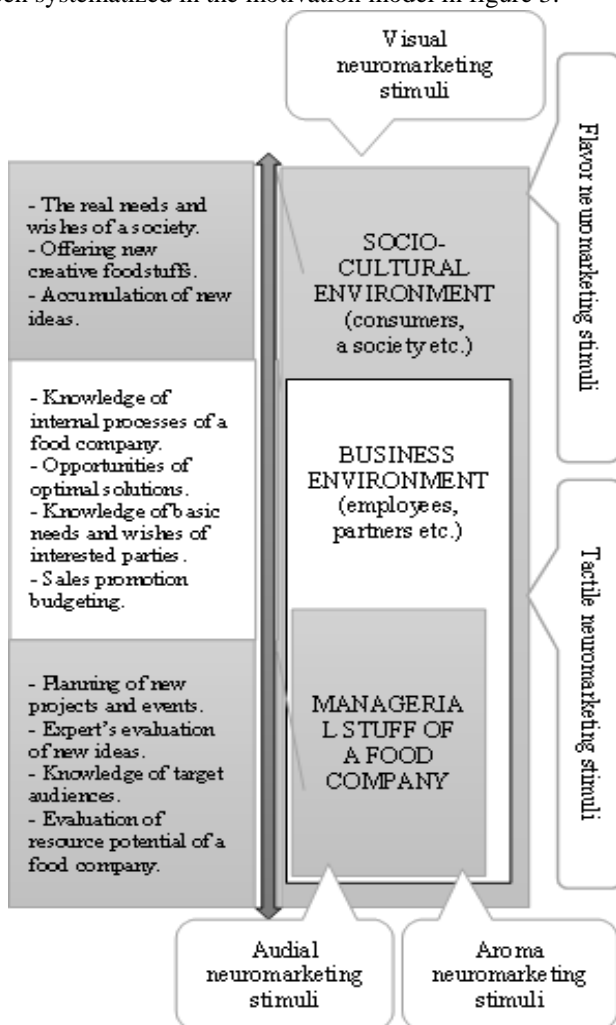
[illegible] systematized in the motivation model in figure 3.

Visual neuromarketing stimuli

Flavor neuromarketing stimuli

- The real needs and wishes of a society.
- Offering new creative foodstuffs.
- Accumulation of new ideas.

SOCIO-CULTURAL ENVIRONMENT (consumers, a society etc.)

- Knowledge of internal processes of a food company.
- Opportunities of optimal solutions.
- Knowledge of basic needs and wishes of interested parties.
- Sales promotion budgeting.

BUSINESS ENVIRONMENT (employees, partners etc.)

Tactile neuromarketing stimuli

- Planning of new projects and events.
- Expert's evaluation of new ideas.
- Knowledge of target audiences.
- Evaluation of resource potential of a food company.

MANAGERIAL STUFF OF A FOOD COMPANY

Audial neuromarketing stimuli

Aroma neuromarketing stimuli